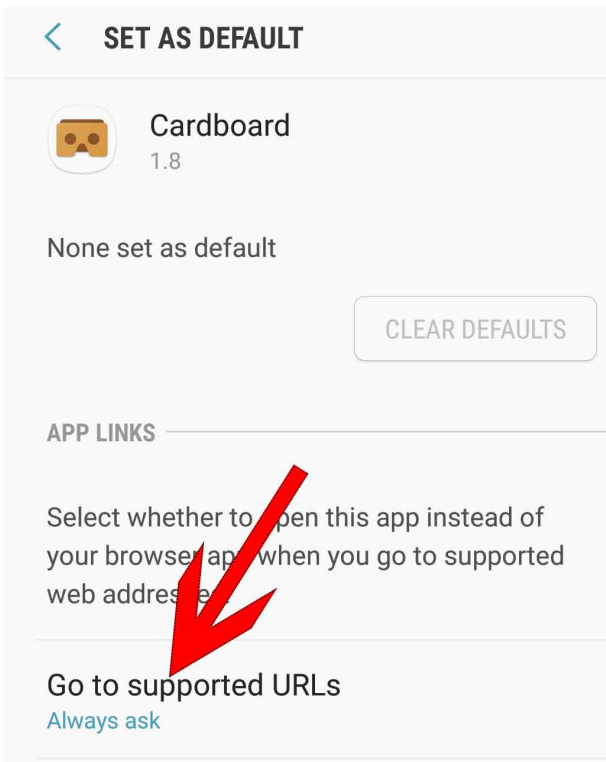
SET AS DEFAULT

Cardboard
1.8

None set as default

CLEAR DEFAULTS

APP LINKS

Select whether to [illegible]pen this app instead of your browse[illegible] ap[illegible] when you go to supported web addres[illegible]

Go to supported URLs
Always ask